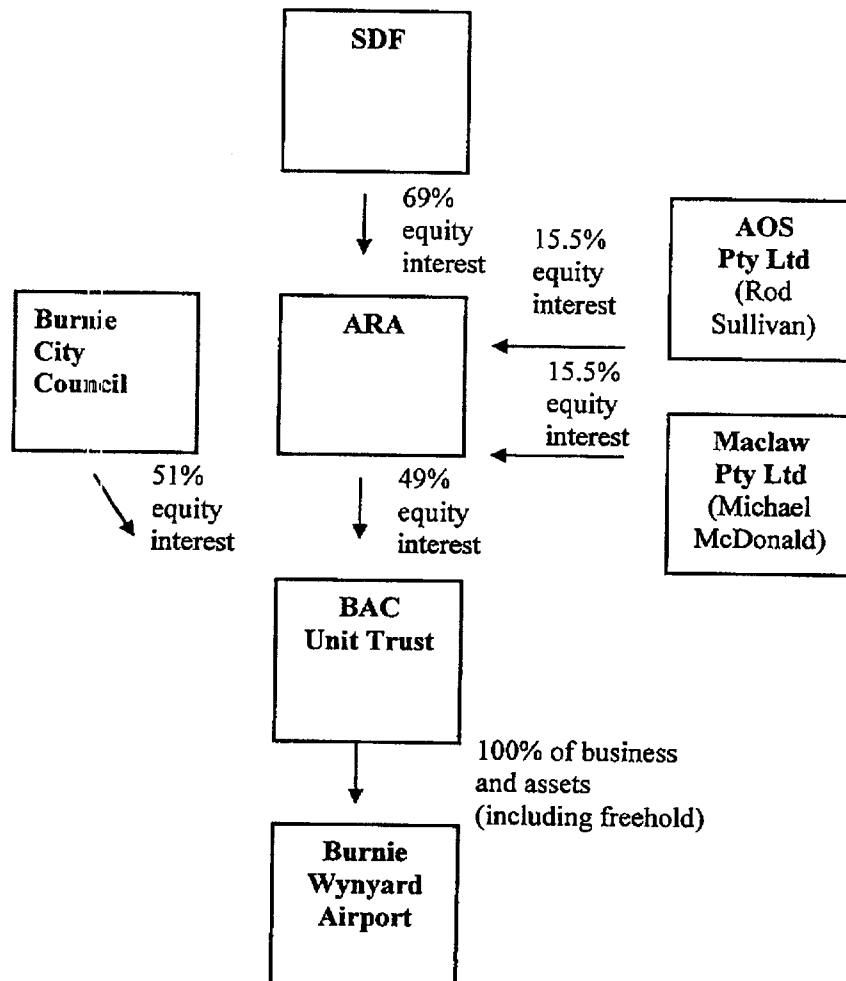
SDF

69% equity interest

AOS Pty Ltd (Rod Sullivan)

15.5% equity interest

Burnie City Council

ARA

15.5% equity interest

Maclaw Pty Ltd (Michael McDonald)

51% equity interest

49% equity interest

BAC Unit Trust

100% of business and assets (including freehold)

Burnie Wynyard Airport